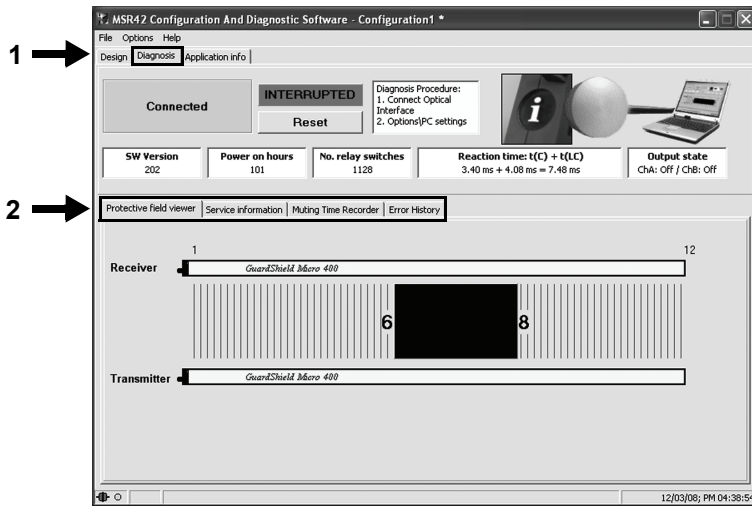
MSR42 Configuration And Diagnostic Software - Configuration1 *

File Options Help

1

Design Diagnosis Application info

Connected

INTERRUPTED

Reset

Diagnosis Procedure:
1. Connect Optical Interface
2. Options\PC settings

| SW Version | Power on hours | No. relay switches | Reaction time: t(C) + t(LC) | Output state |
|---|---|---|---|---|
| 202 | 101 | 1128 | 3.40 ms + 4.08 ms = 7.48 ms | ChA: Off / ChB: Off |

2

Protective field viewer | Service information | Muting Time Recorder | Error History

1

12

Receiver

GuardShield Micro 400

6

8

Transmitter

GuardShield Micro 400

12/03/08; PM 04:38:5